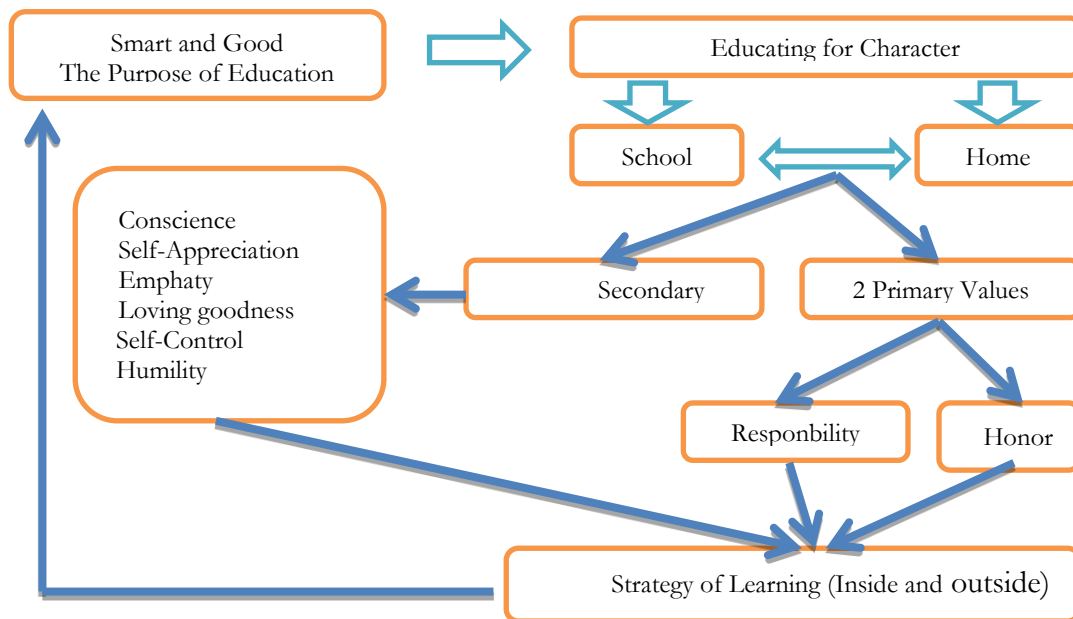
Smart and Good
The Purpose of Education

Educating for Character

School

Home

Conscience
Self-Appreciation
Emphaty
Loving goodness
Self-Control
Humility

Secondary

2 Primary Values

Responbility

Honor

Strategy of Learning (Inside and outside)